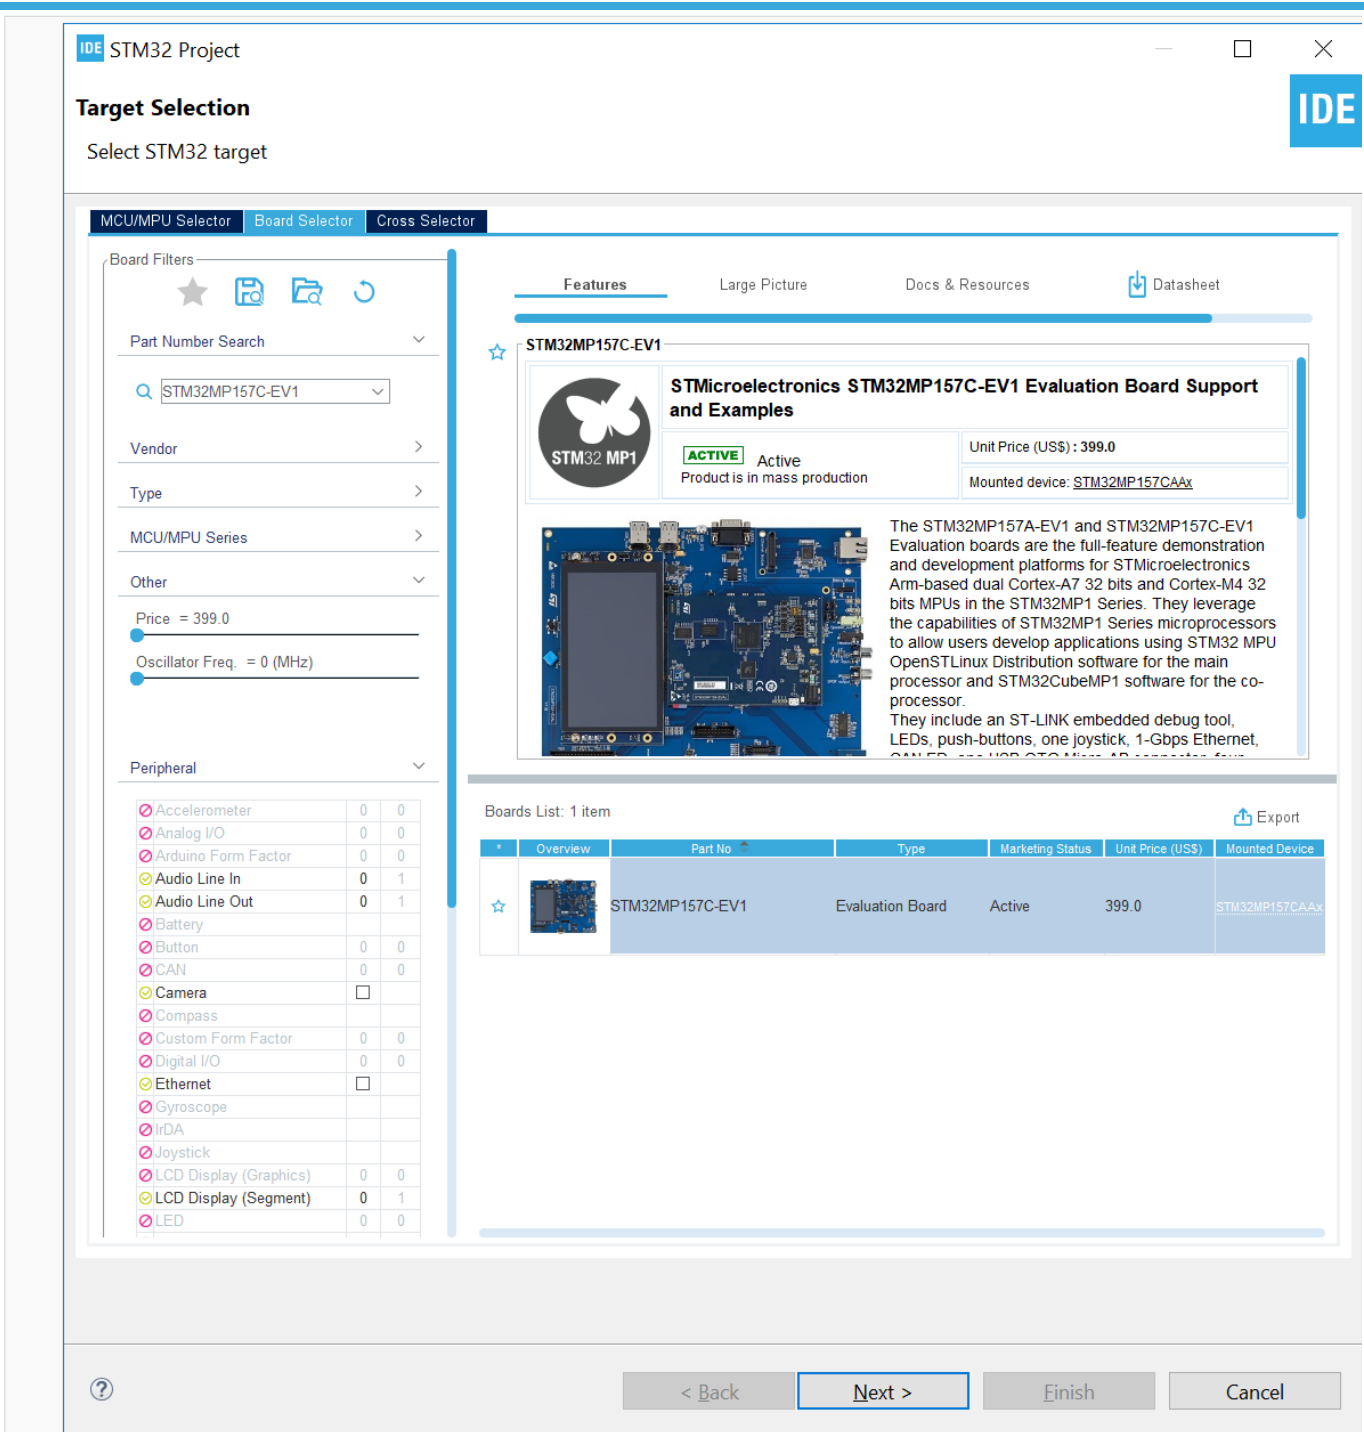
IDE STM32 Project

Target Selection

Select STM32 target

IDE

MCU/MPU Selector | Board Selector | Cross Selector

Board Filters

Part Number Search

STM32MP157C-EV1

Vendor

Type

MCU/MPU Series

Other

Price = 399.0

Oscillator Freq. = 0 (MHz)

Peripheral

| | | |
|---|---|---|
| Accelerometer | 0 | 0 |
| Analog I/O | 0 | 0 |
| Arduino Form Factor | 0 | 0 |
| Audio Line In | 0 | 1 |
| Audio Line Out | 0 | 1 |
| Battery | | |
| Button | 0 | 0 |
| CAN | 0 | 0 |
| Camera | ☐ | |
| Compass | | |
| Custom Form Factor | 0 | 0 |
| Digital I/O | 0 | 0 |
| Ethernet | ☐ | |
| Gyroscope | | |
| IrDA | | |
| Joystick | | |
| LCD Display (Graphics) | 0 | 0 |
| LCD Display (Segment) | 0 | 1 |
| LED | 0 | 0 |

Features | Large Picture | Docs & Resources | Datasheet

STM32MP157C-EV1

STMicroelectronics STM32MP157C-EV1 Evaluation Board Support and Examples

STM32 MP1

ACTIVE Active
Product is in mass production

Unit Price (US$) : 399.0

Mounted device: STM32MP157CAAx

The STM32MP157A-EV1 and STM32MP157C-EV1 Evaluation boards are the full-feature demonstration and development platforms for STMicroelectronics Arm-based dual Cortex-A7 32 bits and Cortex-M4 32 bits MPUs in the STM32MP1 Series. They leverage the capabilities of STM32MP1 Series microprocessors to allow users develop applications using STM32 MPU OpenSTLinux Distribution software for the main processor and STM32CubeMP1 software for the co-processor.
They include an ST-LINK embedded debug tool, LEDs, push-buttons, one joystick, 1-Gbps Ethernet, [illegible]

Boards List: 1 item

Export

| * | Overview | Part No | Type | Marketing Status | Unit Price (US$) | Mounted Device |
|---|---|---|---|---|---|---|
| ☆ | | STM32MP157C-EV1 | Evaluation Board | Active | 399.0 | STM32MP157CAAx |

?

< Back | Next > | Finish | Cancel